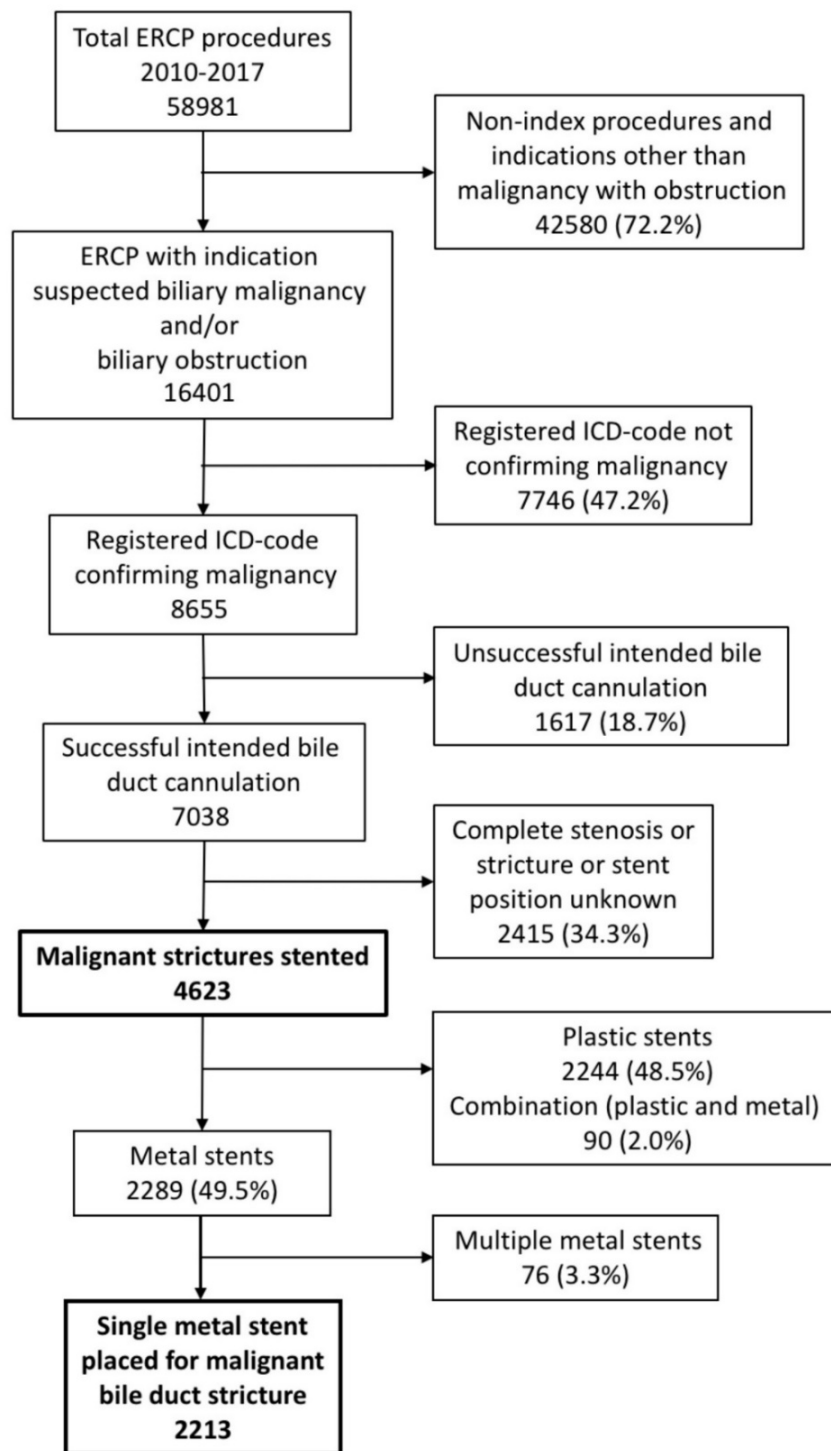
Total ERCP procedures
2010-2017
58981

Non-index procedures and indications other than malignancy with obstruction
42580 (72.2%)

ERCP with indication suspected biliary malignancy and/or biliary obstruction
16401

Registered ICD-code not confirming malignancy
7746 (47.2%)

Registered ICD-code confirming malignancy
8655

Unsuccessful intended bile duct cannulation
1617 (18.7%)

Successful intended bile duct cannulation
7038

Complete stenosis or stricture or stent position unknown
2415 (34.3%)

**Malignant strictures stented**
**4623**

Plastic stents
2244 (48.5%)
Combination (plastic and metal)
90 (2.0%)

Metal stents
2289 (49.5%)

Multiple metal stents
76 (3.3%)

**Single metal stent placed for malignant bile duct stricture**
**2213**